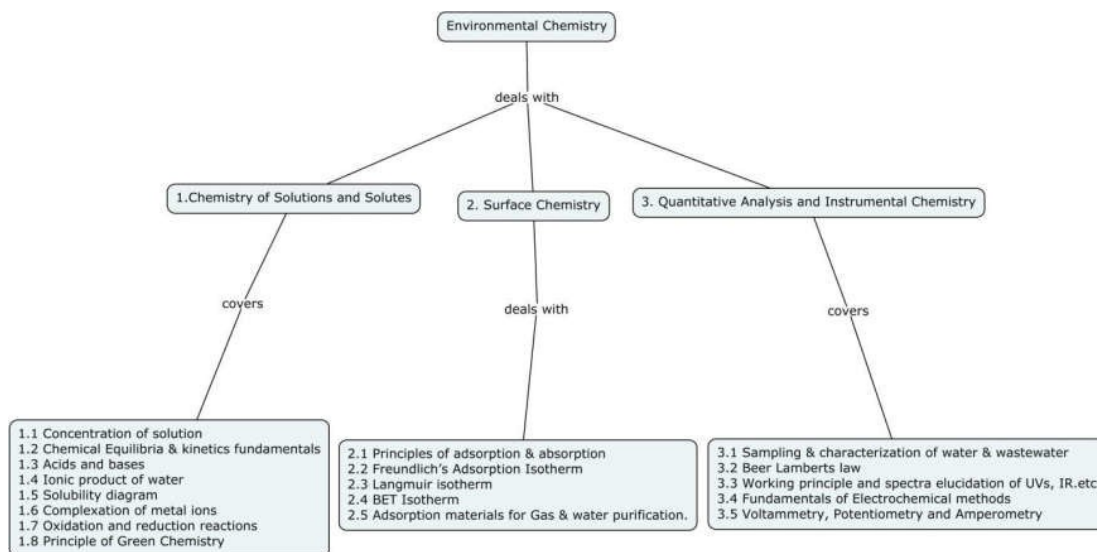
Environmental Chemistry

deals with

1.Chemistry of Solutions and Solutes

2. Surface Chemistry

3. Quantitative Analysis and Instrumental Chemistry

covers

deals with

covers

1.1 Concentration of solution
1.2 Chemical Equilibria & kinetics fundamentals
1.3 Acids and bases
1.4 Ionic product of water
1.5 Solubility diagram
1.6 Complexation of metal ions
1.7 Oxidation and reduction reactions
1.8 Principle of Green Chemistry

2.1 Principles of adsorption & absorption
2.2 Freundlich's Adsorption Isotherm
2.3 Langmuir isotherm
2.4 BET Isotherm
2.5 Adsorption materials for Gas & water purification.

3.1 Sampling & characterization of water & wastewater
3.2 Beer Lamberts law
3.3 Working principle and spectra elucidation of UVs, IR.etc
3.4 Fundamentals of Electrochemical methods
3.5 Voltammetry, Potentiometry and Amperometry